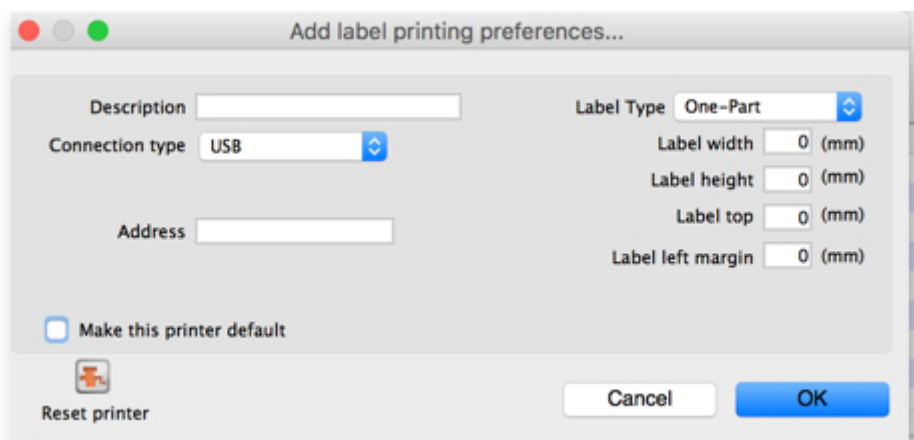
Add label printing preferences...

Description

Connection type USB

Address

Make this printer default

Label Type One-Part

Label width 0 (mm)

Label height 0 (mm)

Label top 0 (mm)

Label left margin 0 (mm)

Reset printer

Cancel

OK